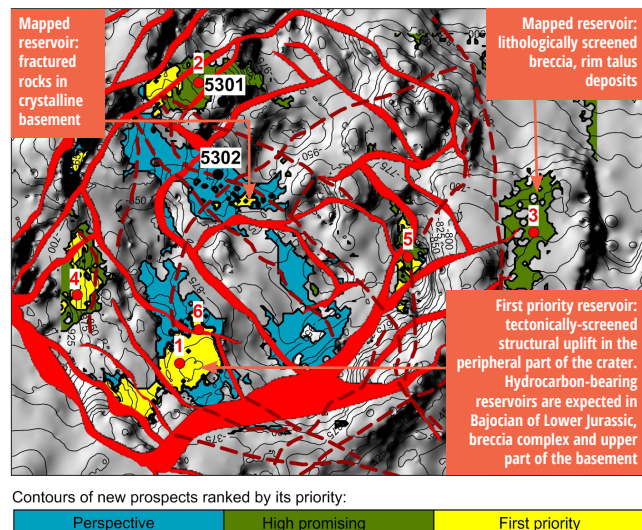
Mapped reservoir: fractured rocks in crystalline basement

Mapped reservoir: lithologically screened breccia, rim talus deposits

2

5301

5302

-950

-775

-850

-800

-825

-850

-900

-925

-875

-975

3

5

4

6

1

First priority reservoir: tectonically-screened structural uplift in the peripheral part of the crater. Hydrocarbon-bearing reservoirs are expected in Bajocian of Lower Jurassic, breccia complex and upper part of the basement

Contours of new prospects ranked by its priority:

| Perspective | High promising | First priority |
|---|---|---|